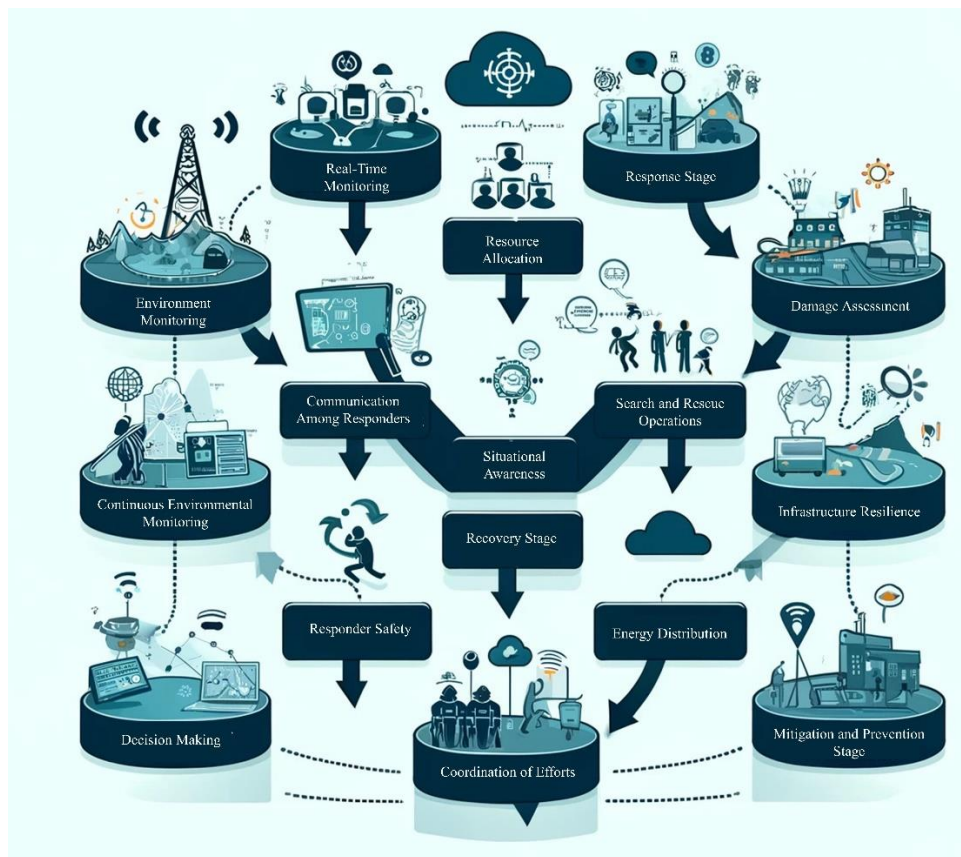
Real-Time Monitoring

Response Stage

Resource Allocation

Environment Monitoring

Damage Assessment

Communication Among Responders

Search and Rescue Operations

Situational Awareness

Continuous Environmental Monitoring

Infrastructure Resilience

Recovery Stage

Responder Safety

Energy Distribution

Decision Making

Mitigation and Prevention Stage

Coordination of Efforts